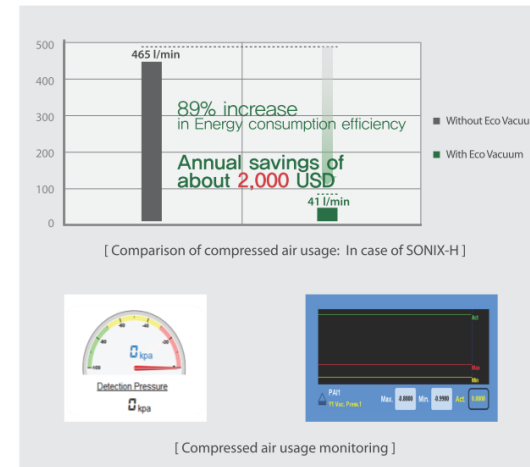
500
400
300
200
100
0

465 l/min

89% increase
in Energy consumption efficiency

Annual savings of about 2,000 USD

41 l/min

Without Eco Vacuu

With Eco Vacuum

[ Comparison of compressed air usage: In case of SONIX-H ]

0 kpa

Detection Pressure

0 kpa

Act.

Max

Min

PA11

Max. 0.0000 Min. 0.9900 Act. 0.0000

[ Compressed air usage monitoring ]